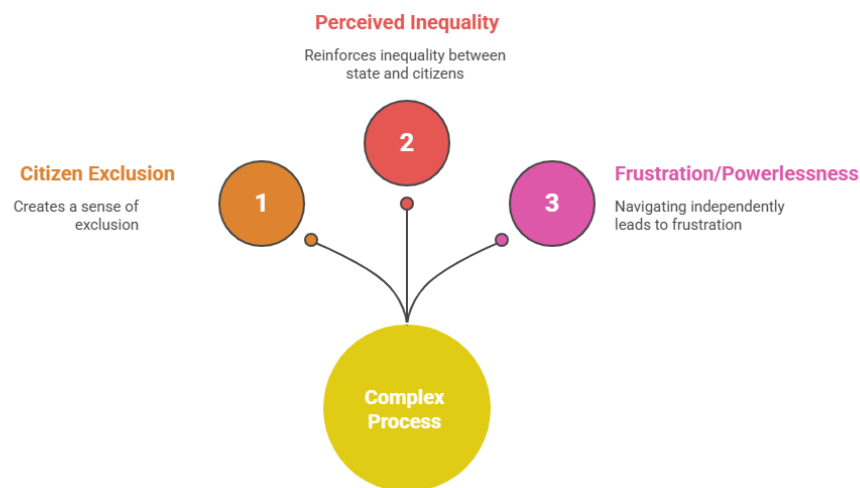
Perceived Inequality

Reinforces inequality between state and citizens

2

Citizen Exclusion

Creates a sense of exclusion

1

3

Frustration/Powerlessness

Navigating independently leads to frustration

Complex Process